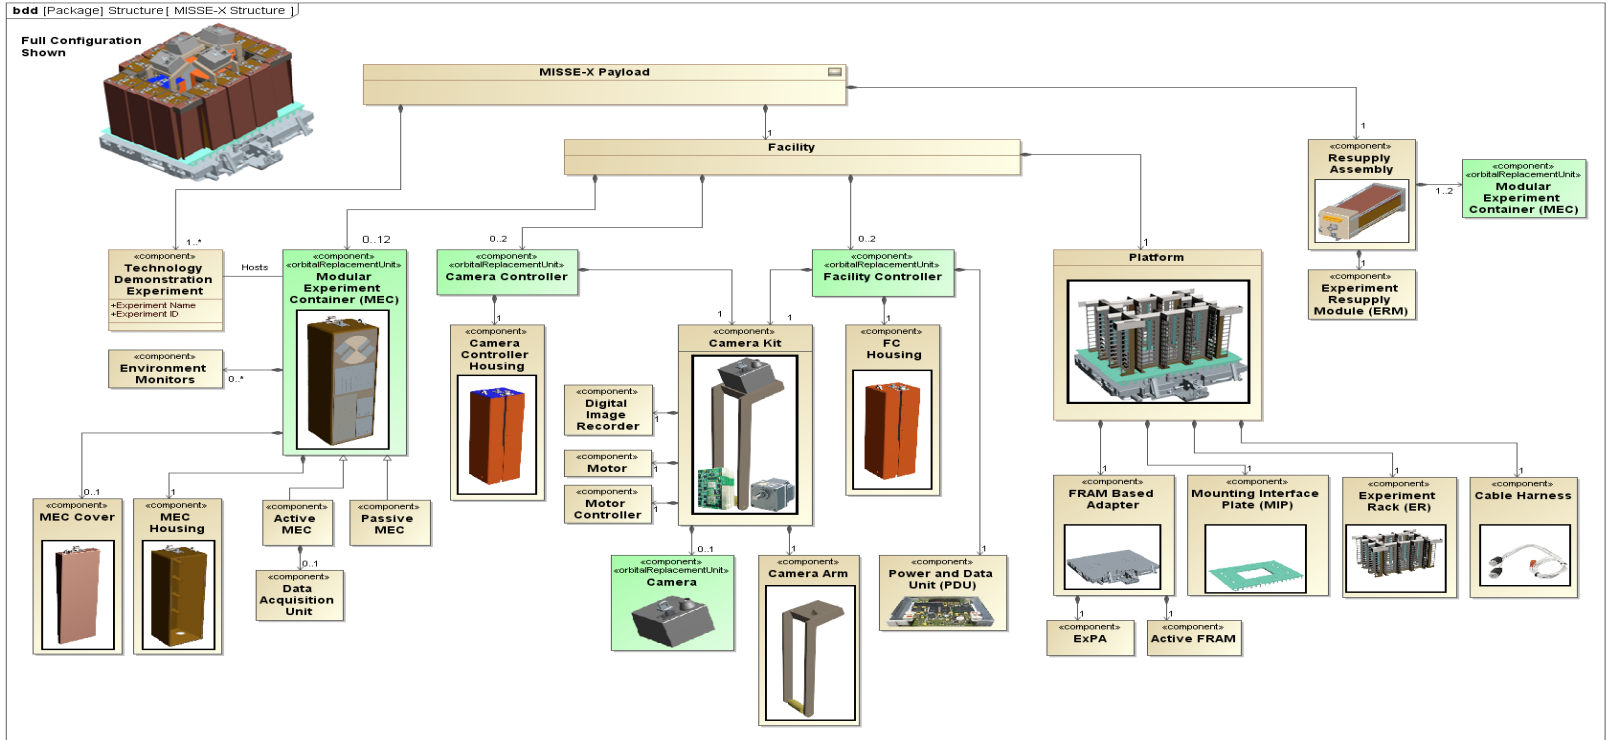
bdd [Package] Structure [ MISSE-X Structure ]

Full Configuration Shown

MISSE-X Payload

1

Facility

1

«component»
Resupply Assembly

«component»
«orbitalReplacementUnit»
Modular Experiment Container (MEC)

1..2

1

«component»
Experiment Resupply Module (ERM)

1..*

«component»
Technology Demonstration Experiment
+Experiment Name
+Experiment ID

Hosts

0..12

«component»
«orbitalReplacementUnit»
Modular Experiment Container (MEC)

0..2

«component»
«orbitalReplacementUnit»
Camera Controller

0..2

«component»
«orbitalReplacementUnit»
Facility Controller

1

Platform

«component»
Environment Monitors

0..*

1

«component»
Camera Controller Housing

1

1

«component»
Camera Kit

1

«component»
FC Housing

«component»
Digital Image Recorder

1

«component»
Motor

1

«component»
Motor Controller

1

0..1

«component»
MEC Cover

1

«component»
MEC Housing

«component»
Active MEC

«component»
Passive MEC

0..1

«component»
Data Acquisition Unit

0..1

«component»
«orbitalReplacementUnit»
Camera

1

«component»
Camera Arm

1

«component»
Power and Data Unit (PDU)

1

«component»
FRAM Based Adapter

1

«component»
Mounting Interface Plate (MIP)

1

«component»
Experiment Rack (ER)

1

«component»
Cable Harness

1

«component»
ExPA

1

«component»
Active FRAM